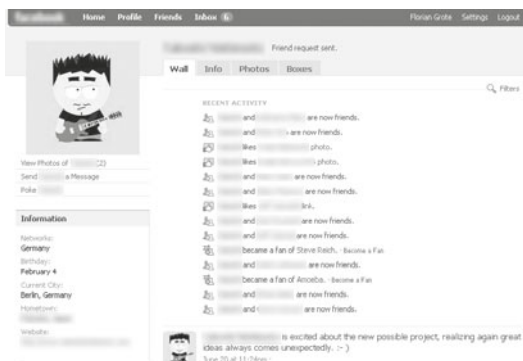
facebook Home Profile Friends Inbox 6 Florian Grote Settings Logout

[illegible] Friend request sent.

Wall Info Photos Boxes

Filters

RECENT ACTIVITY

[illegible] and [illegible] are now friends.
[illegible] and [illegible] are now friends.
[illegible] likes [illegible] photo.
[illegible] likes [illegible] photo.
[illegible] and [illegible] are now friends.
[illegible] and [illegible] are now friends.
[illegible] likes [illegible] link.
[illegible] and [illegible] are now friends.
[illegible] and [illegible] are now friends.
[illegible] became a fan of Steve Reich. · Become a Fan
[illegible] and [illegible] are now friends.
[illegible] became a fan of Anoebe. · Become a Fan
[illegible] and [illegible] are now friends.
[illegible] and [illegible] are now friends.

View Photos of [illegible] (2)
Send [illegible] a Message
Poke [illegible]

Information

Networks:
Germany
Birthday:
February 4
Current City:
Berlin, Germany
Hometown:
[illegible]
Website:
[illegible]

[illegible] is excited about the new possible project, realizing again great ideas always comes unexpectedly. :-)
June 20 at 11:24pm ·